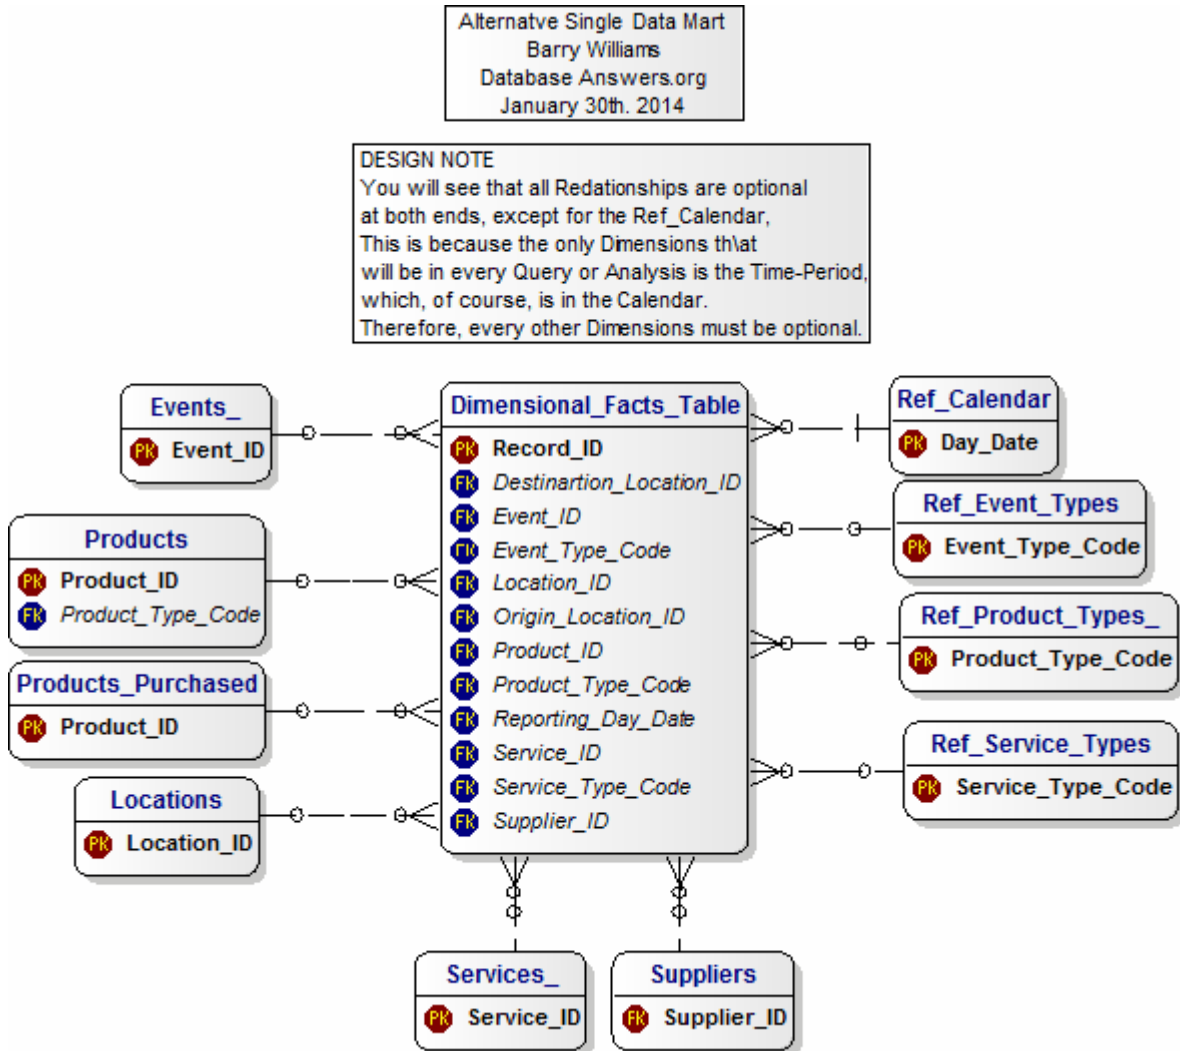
Alternatve Single Data Mart
Barry Williams
Database Answers.org
January 30th. 2014

DESIGN NOTE
You will see that all Redationships are optional at both ends, except for the Ref_Calendar,
This is because the only Dimensions th\at will be in every Query or Analysis is the Time-Period, which, of course, is in the Calendar.
Therefore, every other Dimensions must be optional.

Events_
PK Event_ID

Products
PK Product_ID
FK Product_Type_Code

Products_Purchased
PK Product_ID

Locations
PK Location_ID

Dimensional_Facts_Table
PK Record_ID
FK Destinartion_Location_ID
FK Event_ID
FK Event_Type_Code
FK Location_ID
FK Origin_Location_ID
FK Product_ID
FK Product_Type_Code
FK Reporting_Day_Date
FK Service_ID
FK Service_Type_Code
FK Supplier_ID

Ref_Calendar
PK Day_Date

Ref_Event_Types
PK Event_Type_Code

Ref_Product_Types_
PK Product_Type_Code

Ref_Service_Types
PK Service_Type_Code

Services_
PK Service_ID

Suppliers
PK Supplier_ID